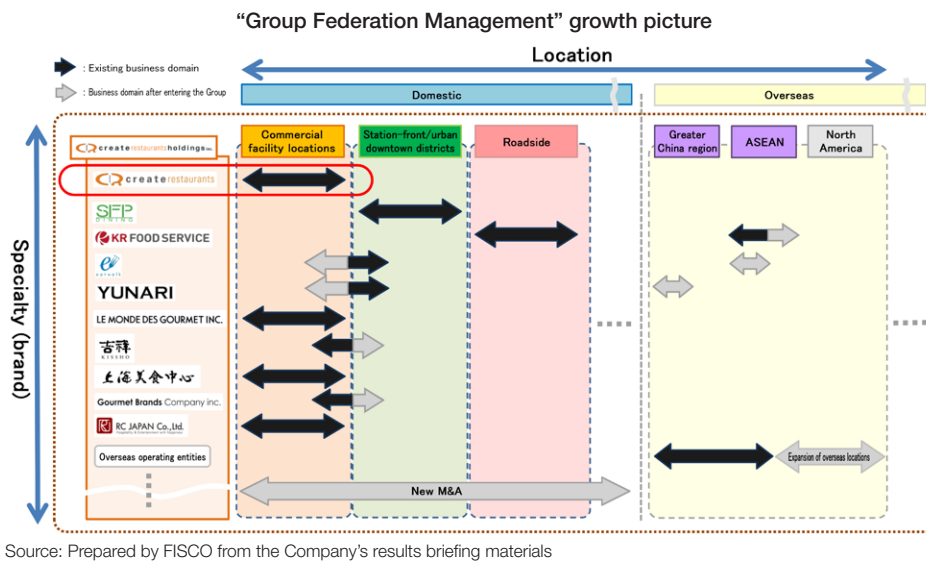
“Group Federation Management” growth picture

: Existing business domain

: Business domain after entering the Group

Location

Domestic

Overseas

Specialty (brand)

create restaurants holdings inc.

Commercial facility locations

Station-front/urban downtown districts

Roadside

Greater China region

ASEAN

North America

create restaurants

SFP DINING

KR FOOD SERVICE

eatwalk

YUNARI

LE MONDE DES GOURMET INC.

吉祥 KISSHO

上海美食中心

Gourmet Brands Company inc.

RC JAPAN Co.,Ltd.

Overseas operating entities

Expansion of overseas locations

New M&A

Source: Prepared by FISCO from the Company’s results briefing materials